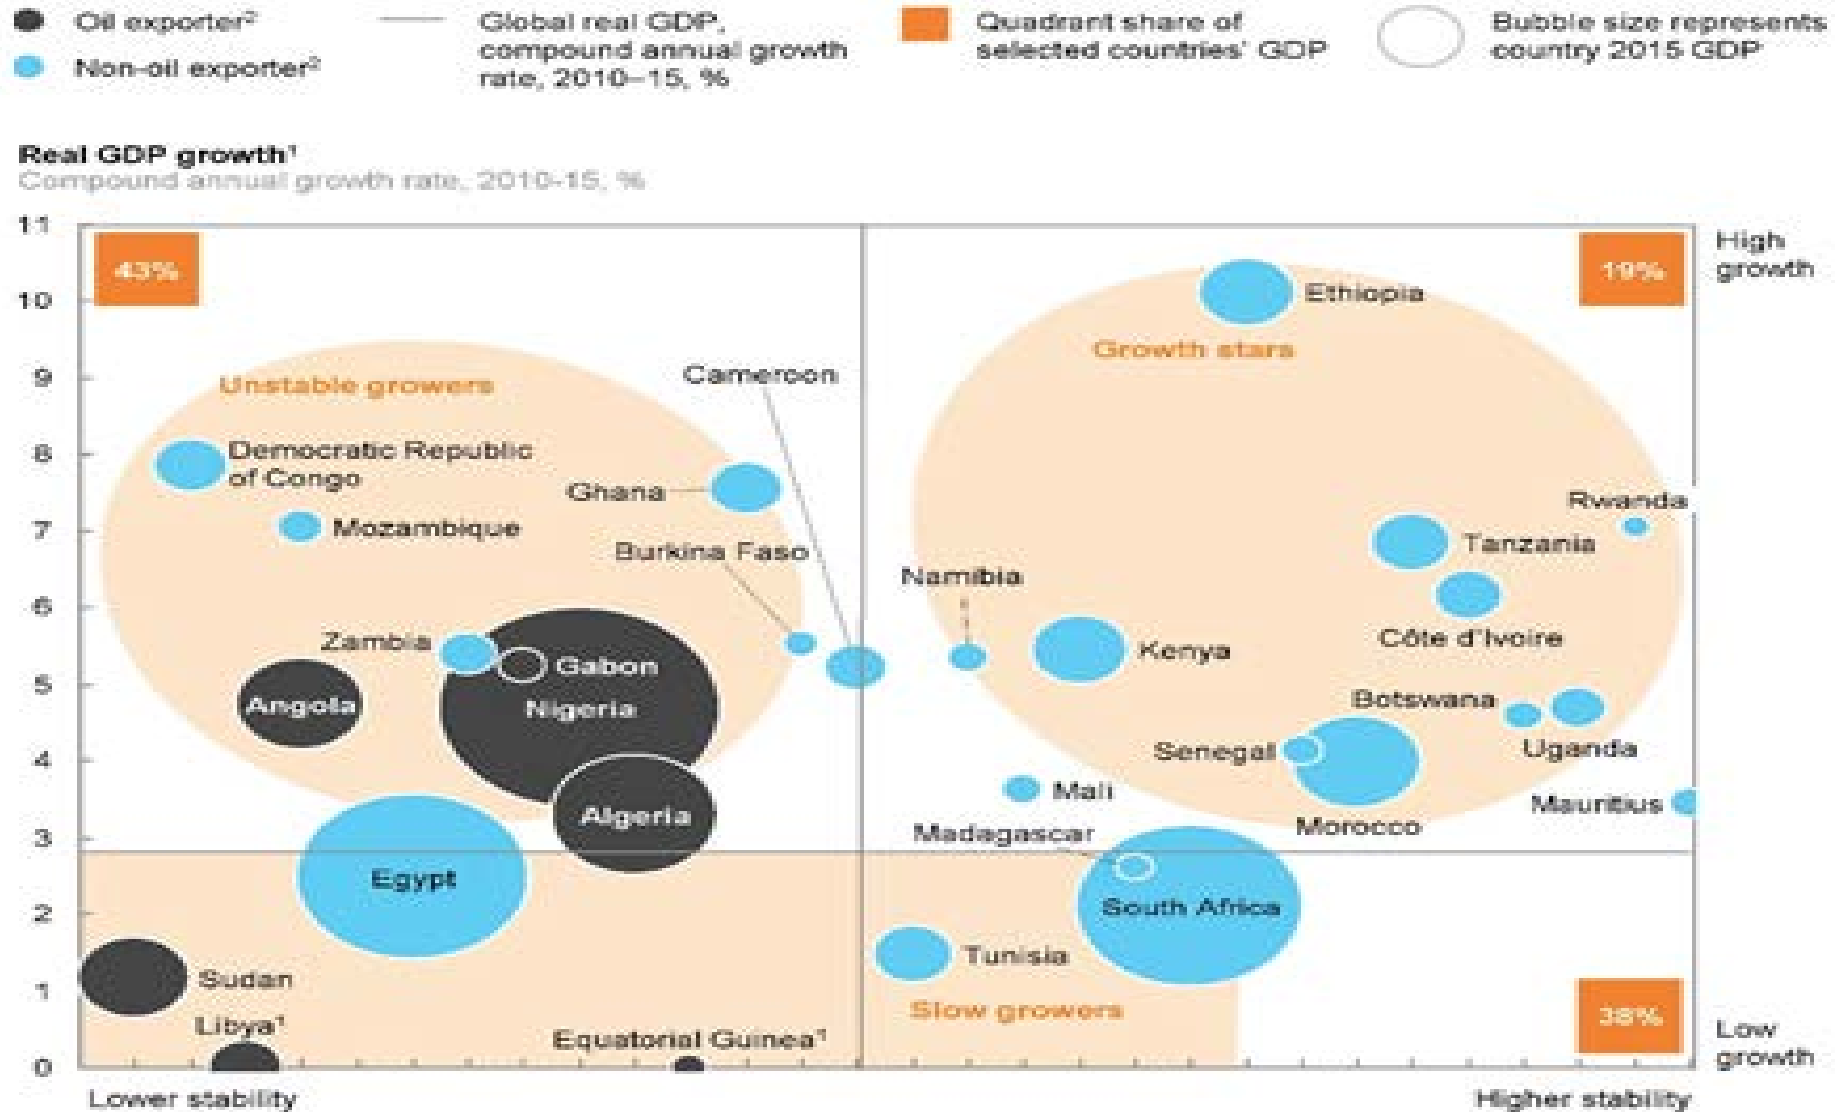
Oil exporter²
Non-oil exporter²
Global real GDP, compound annual growth rate, 2010–15, %
Quadrant share of selected countries' GDP
Bubble size represents country 2015 GDP

Real GDP growth¹
Compound annual growth rate, 2010-15, %

11
10
9
8
7
6
5
4
3
2
1
0

43%
19%
38%

High growth
Low growth

Unstable growers
Growth stars
Slow growers

Democratic Republic of Congo
Mozambique
Ghana
Cameroon
Burkina Faso
Zambia
Gabon
Angola
Nigeria
Algeria
Egypt
Sudan
Libya¹
Equatorial Guinea¹
Ethiopia
Rwanda
Tanzania
Namibia
Côte d'Ivoire
Kenya
Botswana
Senegal
Uganda
Mali
Mauritius
Morocco
Madagascar
South Africa
Tunisia

Lower stability
Higher stability